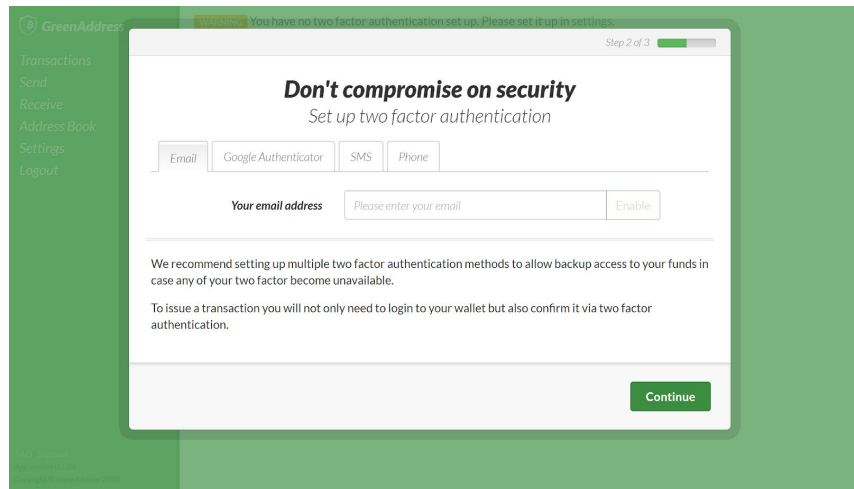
GreenAddress

Transactions
Send
Receive
Address Book
Settings
Logout

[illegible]
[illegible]
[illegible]

WARNING You have no two factor authentication set up. Please set it up in settings.

Step 2 of 3

Don't compromise on security
Set up two factor authentication

Email | Google Authenticator | SMS | Phone

Your email address Please enter your email Enable

We recommend setting up multiple two factor authentication methods to allow backup access to your funds in case any of your two factor become unavailable.

To issue a transaction you will not only need to login to your wallet but also confirm it via two factor authentication.

Continue